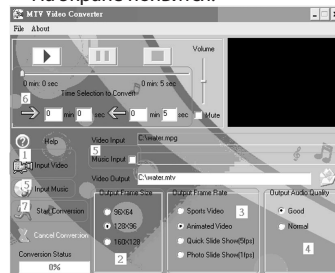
MTV Video Converter
File About
Volume
0 min 0 sec
0 min 5 sec
6
Time Selection to Convert
0 min 0 sec
0 min 5 sec
Mute
Help
Input Video
1
5
Video Input C:\water.mpg
Music Input
Input Music
Video Output C:\water.mtv
Output Frame Size
Output Frame Rate
Output Audio Quality
7
Start Conversion
96X64
Sports Video
3
Good
128X96
Animated Video
Normal
Cancel Conversion
160X128
Quick Slide Show(5fps)
Photo Slide Show(1fps)
4
Conversion Status
2
0%